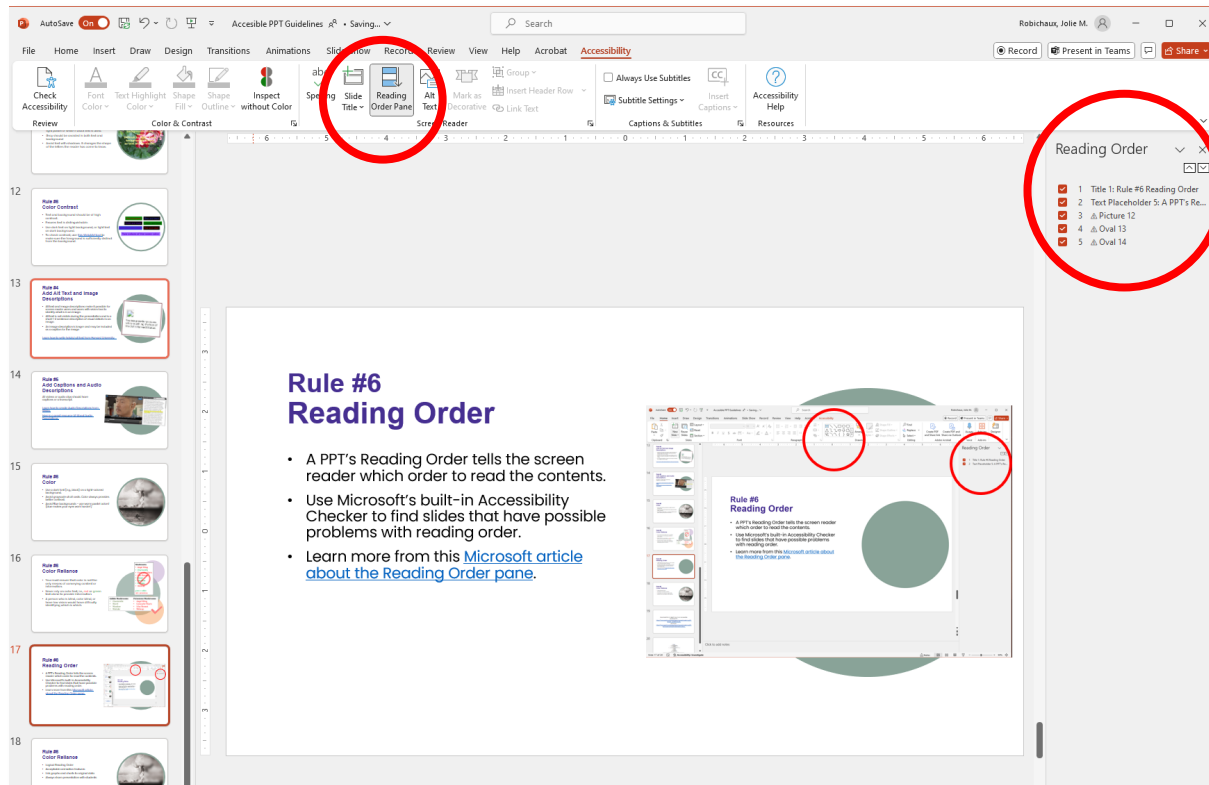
AutoSave On Accesible PPT Guidelines • Saving... Search Robichaux, Jolie M.

File Home Insert Draw Design Transitions Animations Slide Show Record Review View Help Acrobat Accessibility

Record Present in Teams Share

Check Accessibility
Review
Font Color Text Highlight Color Shape Fill Shape Outline Inspect without Color
Color & Contrast
Spacing Slide Title Reading Order Pane Alt Text Mark as Decorative Group Insert Header Row Link Text
Screen Reader
Always Use Subtitles Subtitle Settings Insert Captions
Captions & Subtitles
Accessibility Help
Resources

Reading Order
1 Title 1: Rule #6 Reading Order
2 Text Placeholder 5: A PPT's Re...
3 Picture 12
4 Oval 13
5 Oval 14

12
Rule #6
Color Contrast

13
Rule #4
Add Alt Text and Image Descriptions

14
Rule #5
Add Captions and Audio Descriptions

15
Rule #6
Color

16
Rule #6
Color Reliance

17
Rule #6
Reading Order

18
Rule #6
Color Reliance

Rule #6
Reading Order

• A PPT's Reading Order tells the screen reader which order to read the contents.
• Use Microsoft's built-in Accessibility Checker to find slides that have possible problems with reading order.
• Learn more from this Microsoft article about the Reading Order pane.

Rule #6
Reading Order
• A PPT's Reading Order tells the screen reader which order to read the contents.
• Use Microsoft's built-in Accessibility Checker to find slides that have possible problems with reading order.
• Learn more from this Microsoft article about the Reading Order pane.
Reading Order